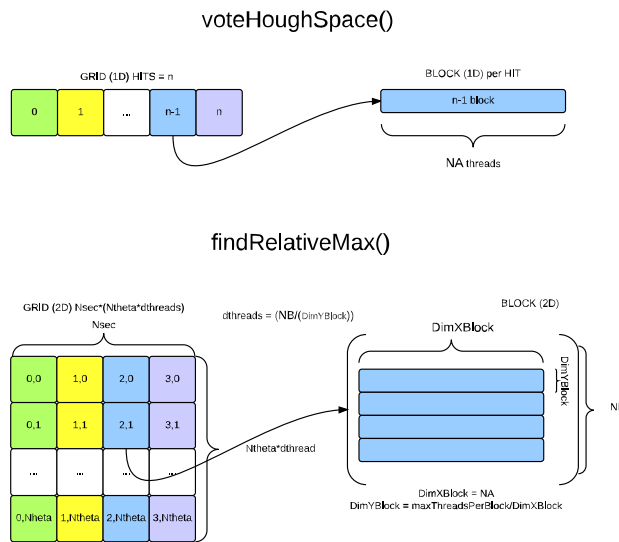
voteHoughSpace()

GRID (1D) HITS = n

| 0 | 1 | ... | n-1 | n |
|---|---|---|---|---|

BLOCK (1D) per HIT

n-1 block

NA threads

findRelativeMax()

GRID (2D) Nsec*(Ntheta*dthreads)

Nsec

dthreads = (NB/(DimYBlock))

BLOCK (2D)

DimXBlock

| 0,0 | 1,0 | 2,0 | 3,0 |
|---|---|---|---|
| 0,1 | 1,1 | 2,1 | 3,1 |
| ... | ... | ... | ... |
| 0,Ntheta | 1,Ntheta | 2,Ntheta | 3,Ntheta |

Ntheta*dthread

DimYBlock

NI

DimXBlock = NA
DimYBlock = maxThreadsPerBlock/DimXBlock